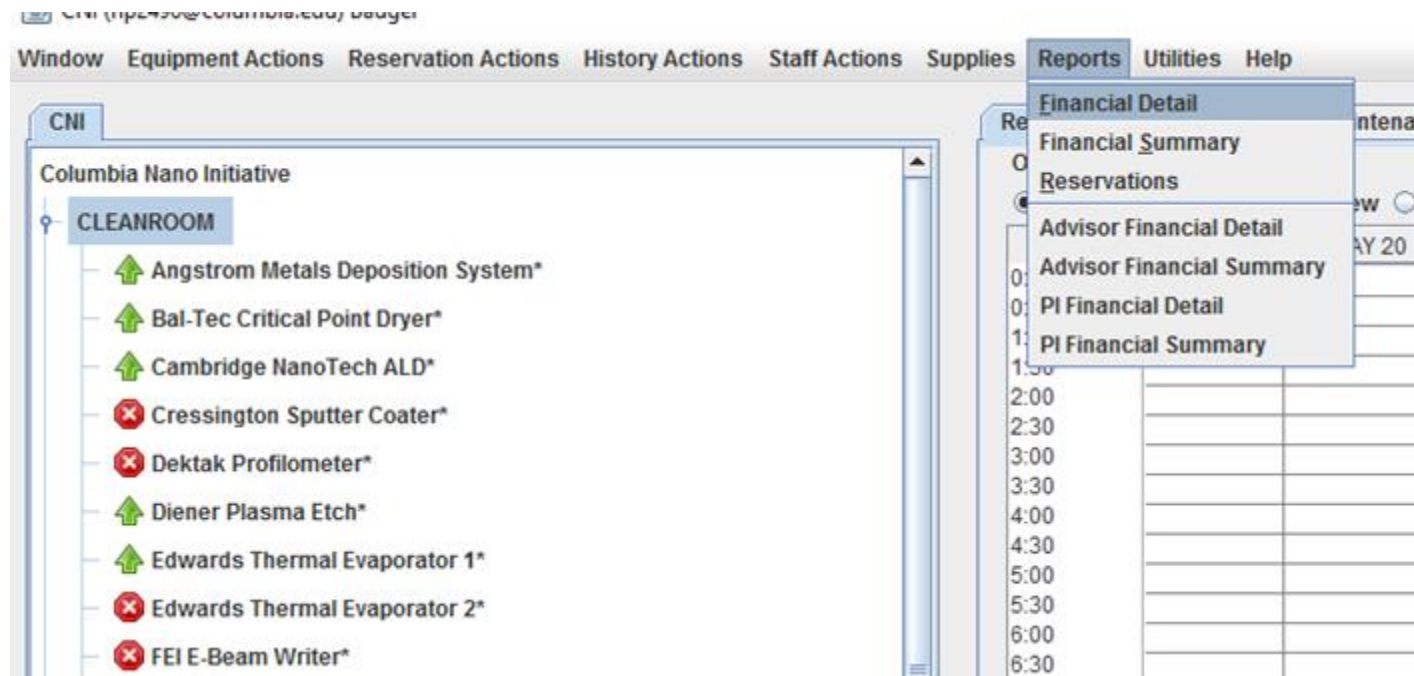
CNI ([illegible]@columbia.edu) Badger

Window Equipment Actions Reservation Actions History Actions Staff Actions Supplies Reports Utilities Help

CNI

Columbia Nano Initiative

CLEANROOM

Angstrom Metals Deposition System*

Bal-Tec Critical Point Dryer*

Cambridge NanoTech ALD*

Cressington Sputter Coater*

Dektak Profilometer*

Diener Plasma Etch*

Edwards Thermal Evaporator 1*

Edwards Thermal Evaporator 2*

FEI E-Beam Writer*

Financial Detail
Financial Summary
Reservations
Advisor Financial Detail
Advisor Financial Summary
PI Financial Detail
PI Financial Summary

Re
ntena
O
ew
AY 20
0:
0:
1:
1:30
2:00
2:30
3:00
3:30
4:00
4:30
5:00
5:30
6:00
6:30